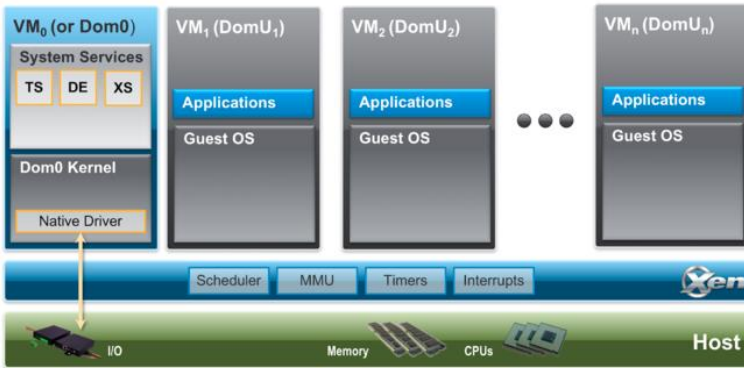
VM$_0$ (or Dom0)

System Services

TS DE XS

Dom0 Kernel

Native Driver

VM$_1$ (DomU$_1$)

Applications

Guest OS

VM$_2$ (DomU$_2$)

Applications

Guest OS

VM$_n$ (DomU$_n$)

Applications

Guest OS

Scheduler MMU Timers Interrupts

Xen

I/O Memory CPUs Host